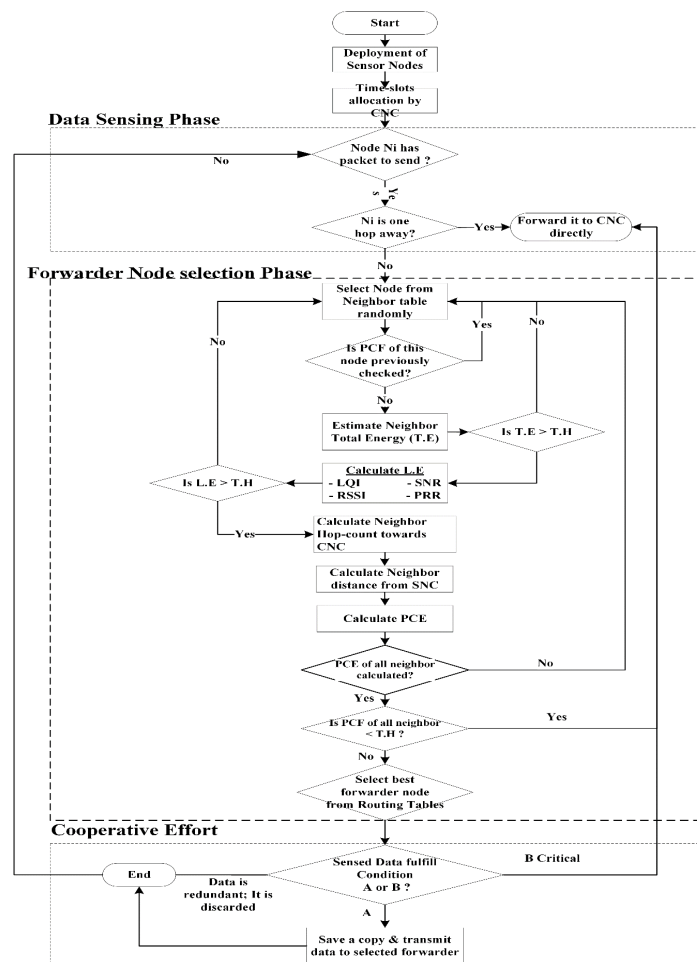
Start

Deployment of Sensor Nodes

Time-slots allocation by CNC

Data Sensing Phase

No

Node Ni has packet to send ?

Ye s

Ni is one hop away?

Yes

Forward it to CNC directly

No

Forwarder Node selection Phase

Select Node from Neighbor table randomly

Yes

No

No

Is PCF of this node previously checked?

No

Estimate Neighbor Total Energy (T.E)

Is T.E > T.H

Calculate L.E
- LQI
- SNR
- RSSI
- PRR

Is L.E > T.H

Yes

Calculate Neighbor Hop-count towards CNC

Calculate Neighbor distance from SNC

Calculate PCE

PCF of all neighbor calculated?

No

Yes

Is PCF of all neighbor < T.H ?

Yes

No

Select best forwarder node from Routing Tables

Cooperative Effort

End

Data is redundant; It is discarded

Sensed Data fulfill Condition A or B ?

B Critical

A

Save a copy & transmit data to selected forwarder